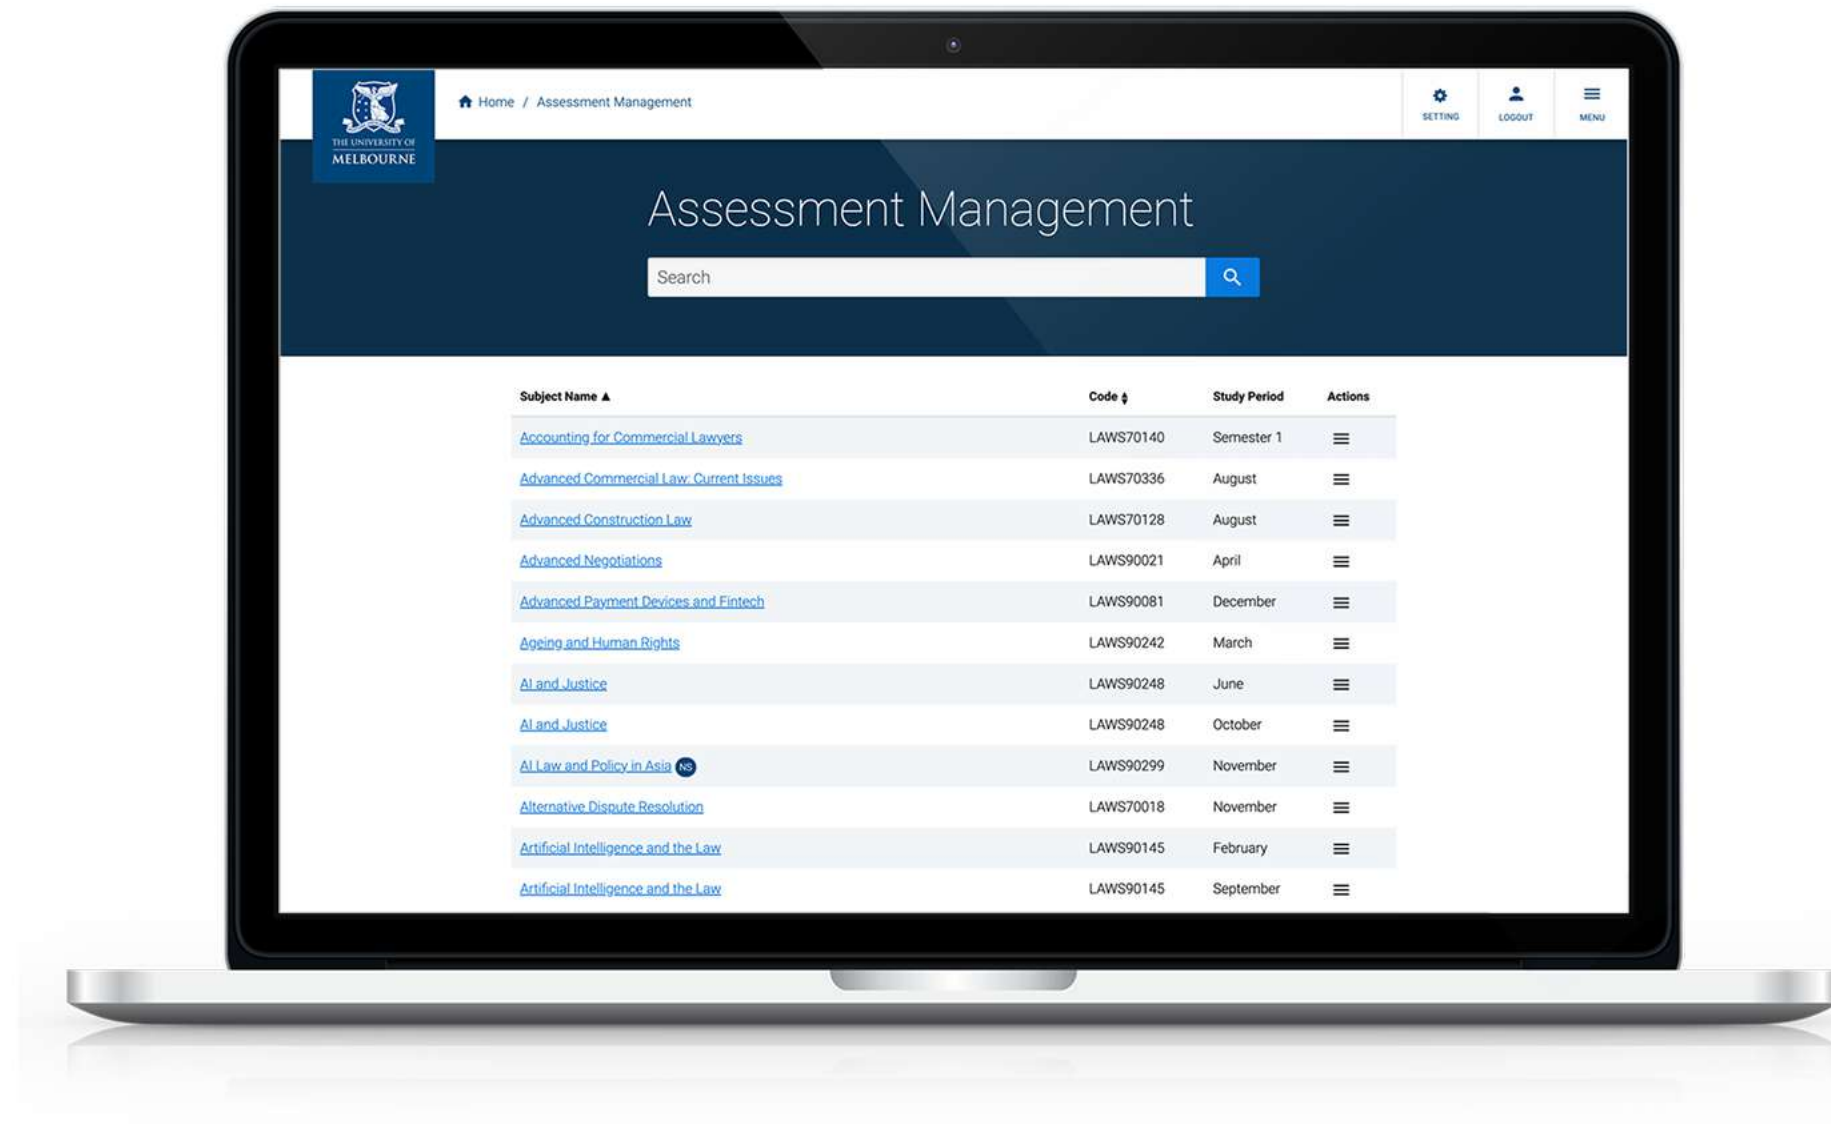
THE UNIVERSITY OF MELBOURNE

Home / Assessment Management

SETTING LOGOUT MENU

Assessment Management

Search

| Subject Name ▲ | Code | Study Period | Actions |
|---|---|---|---|
| Accounting for Commercial Lawyers | LAWS70140 | Semester 1 | |
| Advanced Commercial Law: Current Issues | LAWS70336 | August | |
| Advanced Construction Law | LAWS70128 | August | |
| Advanced Negotiations | LAWS90021 | April | |
| Advanced Payment Devices and Fintech | LAWS90081 | December | |
| Ageing and Human Rights | LAWS90242 | March | |
| AI and Justice | LAWS90248 | June | |
| AI and Justice | LAWS90248 | October | |
| AI Law and Policy in Asia NS | LAWS90299 | November | |
| Alternative Dispute Resolution | LAWS70018 | November | |
| Artificial Intelligence and the Law | LAWS90145 | February | |
| Artificial Intelligence and the Law | LAWS90145 | September | |